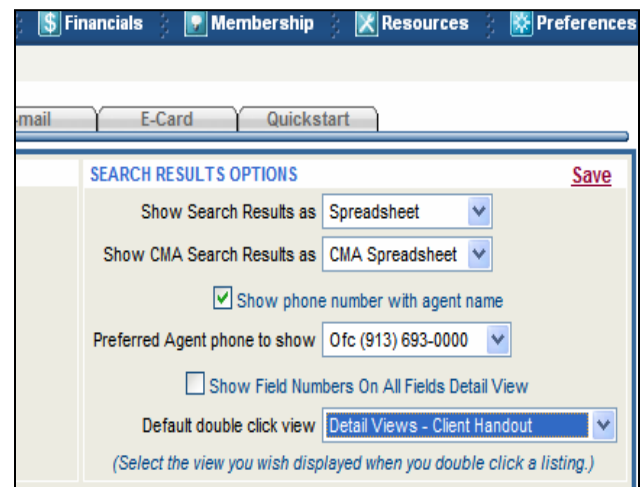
Financials Membership Resources Preferences

-mail E-Card Quickstart

SEARCH RESULTS OPTIONS Save

Show Search Results as Spreadsheet

Show CMA Search Results as CMA Spreadsheet

Show phone number with agent name

Preferred Agent phone to show Ofc (913) 693-0000

Show Field Numbers On All Fields Detail View

Default double click view Detail Views - Client Handout

(Select the view you wish displayed when you double click a listing.)